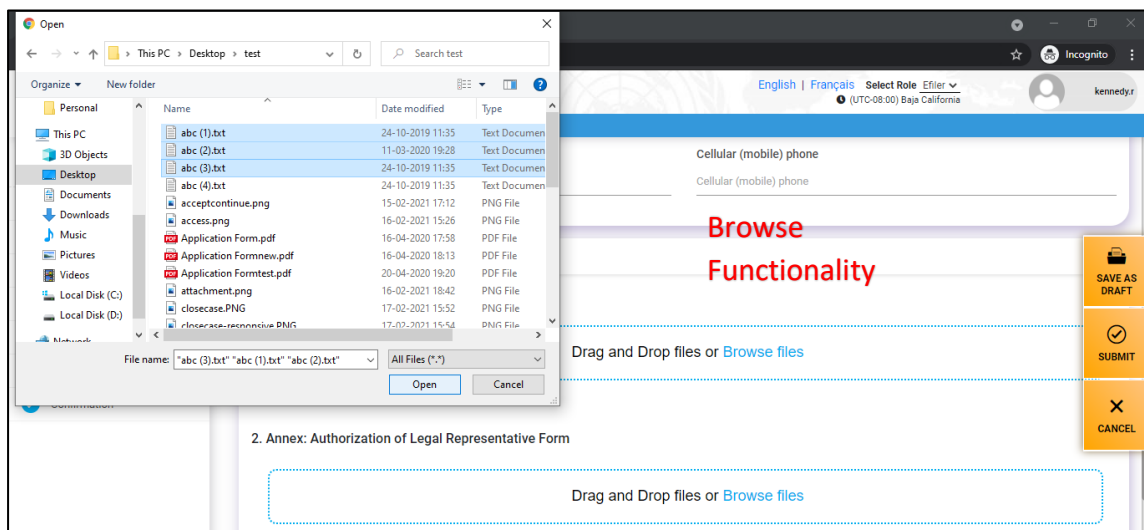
Open

This PC › Desktop › test

Search test

Organize ▾ New folder

Personal
This PC
3D Objects
Desktop
Documents
Downloads
Music
Pictures
Videos
Local Disk (C:)
Local Disk (D:)
Network

| Name | Date modified | Type |
|---|---|---|
| abc (1).txt | 24-10-2019 11:35 | Text Documen |
| abc (2).txt | 11-03-2020 19:28 | Text Documen |
| abc (3).txt | 24-10-2019 11:35 | Text Documen |
| abc (4).txt | 24-10-2019 11:35 | Text Documen |
| acceptcontinue.png | 15-02-2021 17:12 | PNG File |
| access.png | 16-02-2021 15:26 | PNG File |
| Application Form.pdf | 16-04-2020 17:58 | PDF File |
| Application Formnew.pdf | 16-04-2020 18:13 | PDF File |
| Application Formtest.pdf | 20-04-2020 19:20 | PDF File |
| attachment.png | 16-02-2021 18:42 | PNG File |
| closecase.PNG | 17-02-2021 15:52 | PNG File |
| closecase-responsive.PNG | 17-02-2021 15:54 | PNG File |

File name: "abc (3).txt" "abc (1).txt" "abc (2).txt"
All Files (*.*)
Open
Cancel

Incognito

English | Français Select Role Efiler
(UTC-08:00) Baja California
kennedy.r

Cellular (mobile) phone
Cellular (mobile) phone

Browse Functionality

SAVE AS DRAFT
SUBMIT
CANCEL

Drag and Drop files or Browse files

Confirmation

2. Annex: Authorization of Legal Representative Form

Drag and Drop files or Browse files